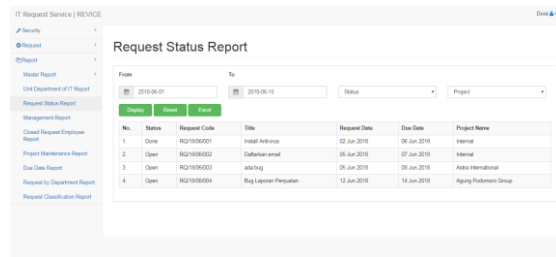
IT Request Service | REVICE

Doni

Security

Request

Report

Master Report

Unit Department of IT Report

Request Status Report

Management Report

Closed Request Employee Report

Project Maintenance Report

Due Date Report

Request by Department Report

Request Classification Report

Request Status Report

From

2018-06-01

To

2018-06-15

Status

Project

Display

Reset

Excel

| No. | Status | Request Code | Title | Request Date | Due Date | Project Name |
|---|---|---|---|---|---|---|
| 1. | Done | RQ/18/06/001 | Install Antivirus | 02 Jun 2018 | 06 Jun 2018 | Internal |
| 2. | Open | RQ/18/06/002 | Daftarkan email | 05 Jun 2018 | 07 Jun 2018 | Internal |
| 3. | Open | RQ/18/06/003 | ada bug | 05 Jun 2018 | 08 Jun 2018 | Astra International |
| 4. | Open | RQ/18/06/004 | Bug Laporan Penjualan | 12 Jun 2018 | 14 Jun 2018 | Agung Podomoro Group |